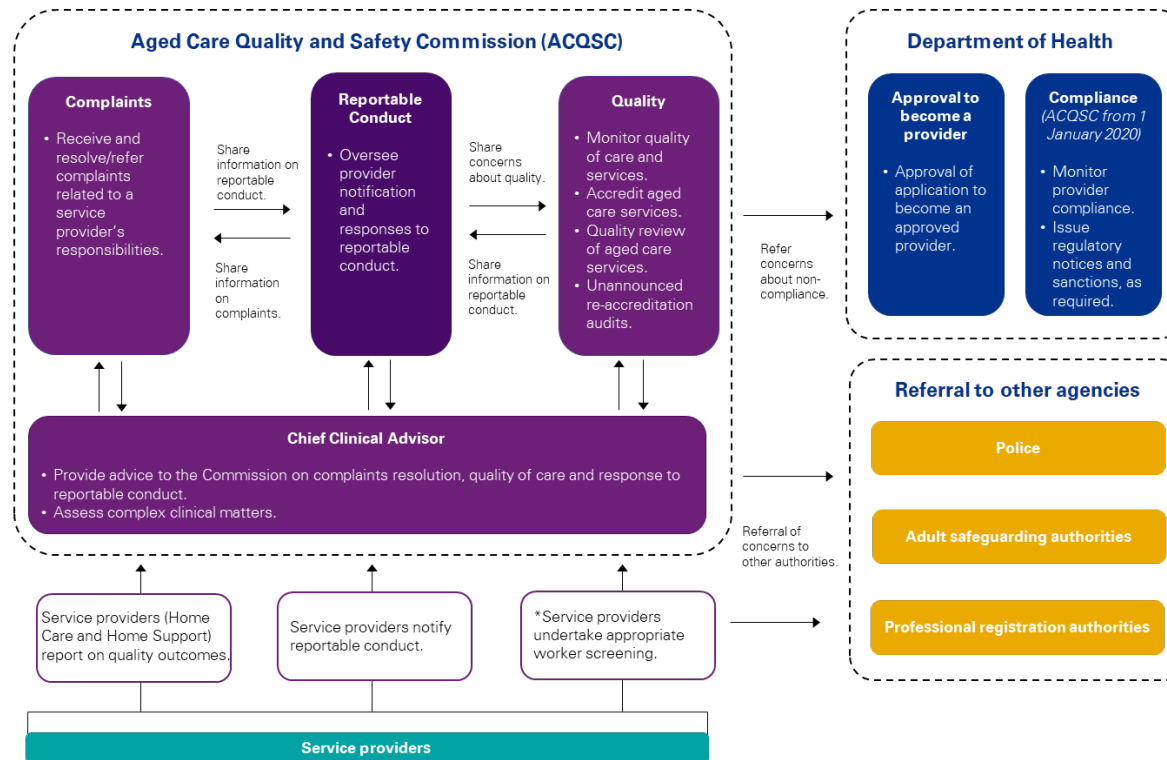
Aged Care Quality and Safety Commission (ACQSC)

Complaints

• Receive and resolve/refer complaints related to a service provider's responsibilities.

Share information on reportable conduct.

Share information on complaints.

Reportable Conduct

• Oversee provider notification and responses to reportable conduct.

Share concerns about quality.

Share information on reportable conduct.

Quality

• Monitor quality of care and services.
• Accredit aged care services.
• Quality review of aged care services.
• Unannounced re-accreditation audits.

Chief Clinical Advisor

• Provide advice to the Commission on complaints resolution, quality of care and response to reportable conduct.
• Assess complex clinical matters.

Service providers (Home Care and Home Support) report on quality outcomes.

Service providers notify reportable conduct.

*Service providers undertake appropriate worker screening.

Service providers

Refer concerns about non-compliance.

Department of Health

Approval to become a provider

• Approval of application to become an approved provider.

Compliance (ACQSC from 1 January 2020)

• Monitor provider compliance.
• Issue regulatory notices and sanctions, as required.

Referral of concerns to other authorities.

Referral to other agencies

Police

Adult safeguarding authorities

Professional registration authorities